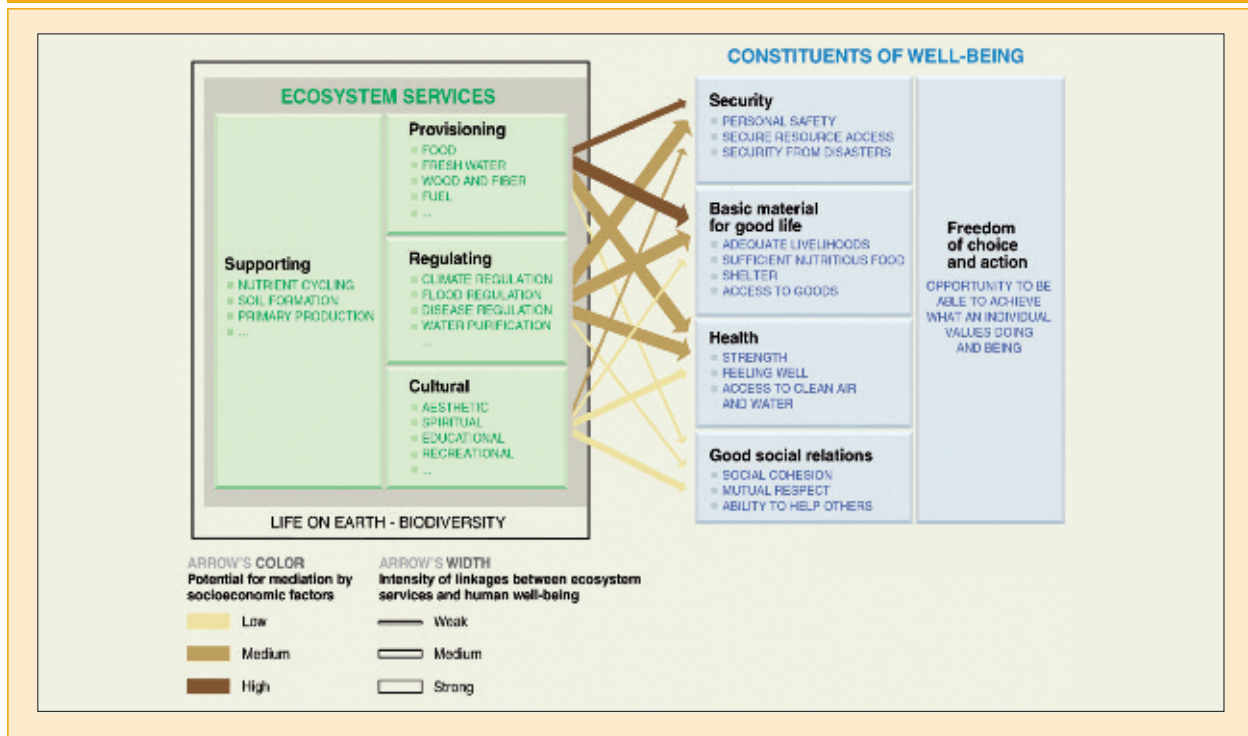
ECOSYSTEM SERVICES

Supporting
▪ NUTRIENT CYCLING
▪ SOIL FORMATION
▪ PRIMARY PRODUCTION
▪ ...

Provisioning
▪ FOOD
▪ FRESH WATER
▪ WOOD AND FIBER
▪ FUEL
▪ ...

Regulating
▪ CLIMATE REGULATION
▪ FLOOD REGULATION
▪ DISEASE REGULATION
▪ WATER PURIFICATION
▪ ...

Cultural
▪ AESTHETIC
▪ SPIRITUAL
▪ EDUCATIONAL
▪ RECREATIONAL
▪ ...

LIFE ON EARTH - BIODIVERSITY

CONSTITUENTS OF WELL-BEING

Security
▪ PERSONAL SAFETY
▪ SECURE RESOURCE ACCESS
▪ SECURITY FROM DISASTERS

Basic material for good life
▪ ADEQUATE LIVELIHOODS
▪ SUFFICIENT NUTRITIOUS FOOD
▪ SHELTER
▪ ACCESS TO GOODS

Health
▪ STRENGTH
▪ FEELING WELL
▪ ACCESS TO CLEAN AIR AND WATER

Good social relations
▪ SOCIAL COHESION
▪ MUTUAL RESPECT
▪ ABILITY TO HELP OTHERS

Freedom of choice and action
OPPORTUNITY TO BE ABLE TO ACHIEVE WHAT AN INDIVIDUAL VALUES DOING AND BEING

ARROW'S COLOR
Potential for mediation by socioeconomic factors
Low
Medium
High

ARROW'S WIDTH
Intensity of linkages between ecosystem services and human well-being
Weak
Medium
Strong